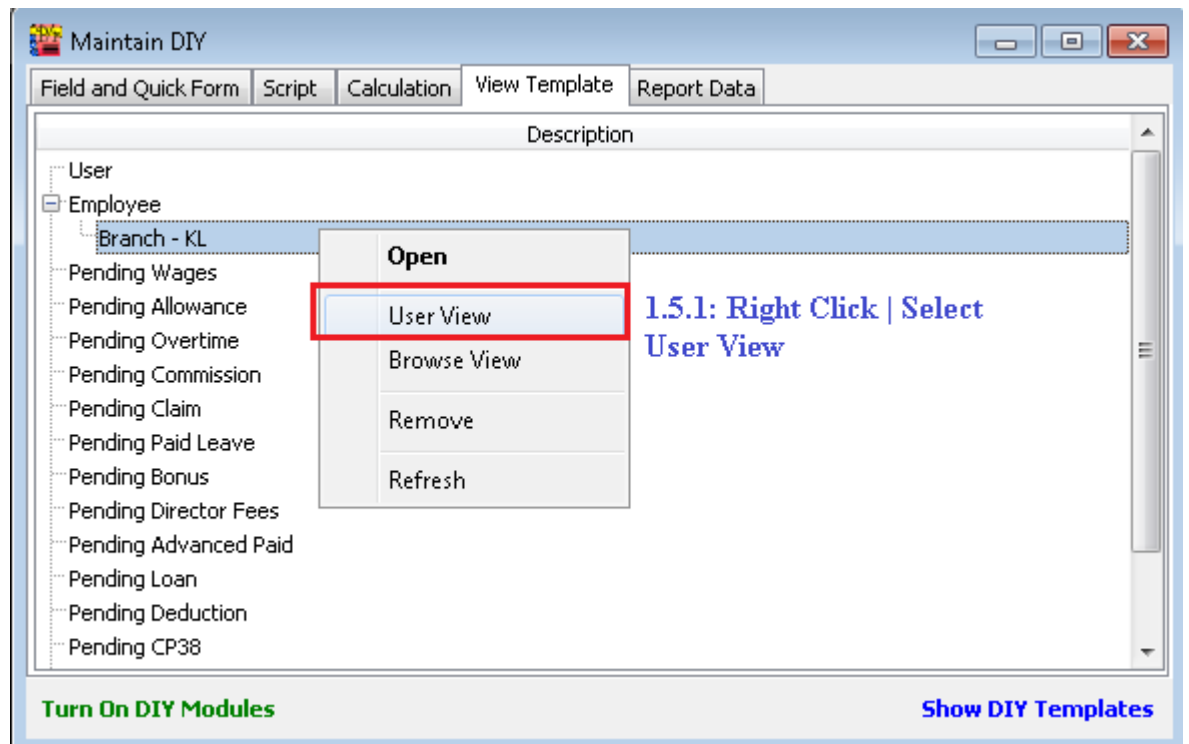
Maintain DIY

Field and Quick Form | Script | Calculation | View Template | Report Data

Description

User
Employee
Branch - KL
Pending Wages
Pending Allowance
Pending Overtime
Pending Commission
Pending Claim
Pending Paid Leave
Pending Bonus
Pending Director Fees
Pending Advanced Paid
Pending Loan
Pending Deduction
Pending CP38

Open
User View
Browse View
Remove
Refresh

1.5.1: Right Click | Select User View

Turn On DIY Modules

Show DIY Templates